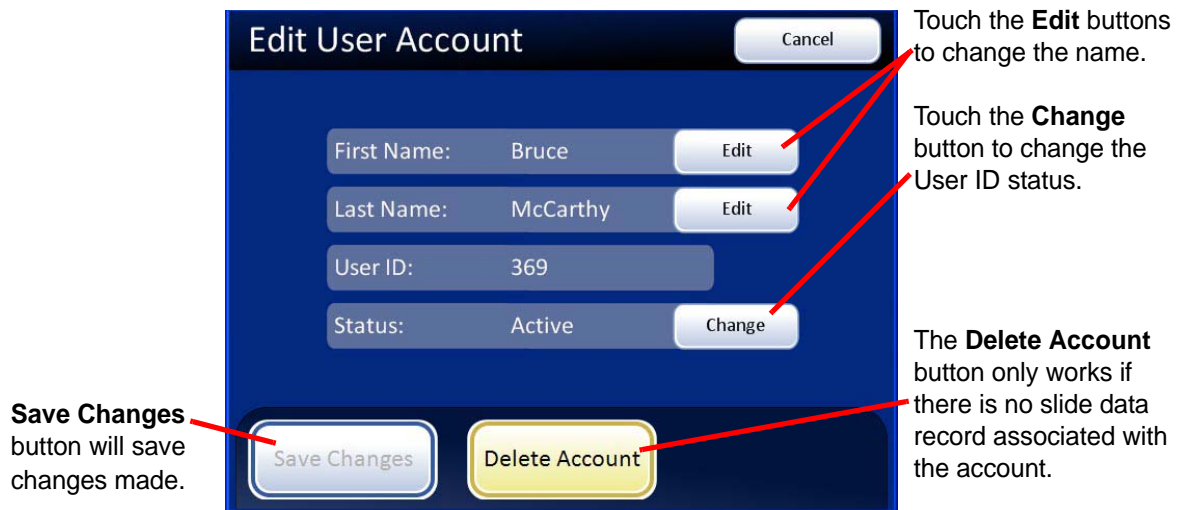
Edit User Account

Cancel

Touch the **Edit** buttons to change the name.

Touch the **Change** button to change the User ID status.

First Name: Bruce Edit

Last Name: McCarthy Edit

User ID: 369

Status: Active Change

The **Delete Account** button only works if there is no slide data record associated with the account.

**Save Changes** button will save changes made.

Save Changes

Delete Account